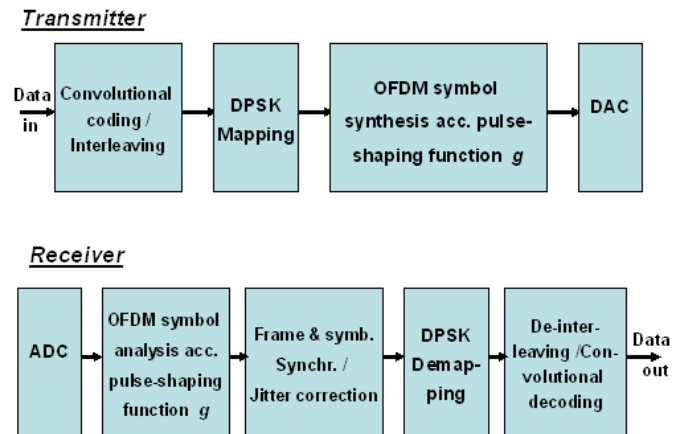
Transmitter

Data in

Convolutional coding / Interleaving

DPSK Mapping

OFDM symbol synthesis acc. pulse-shaping function $g$

DAC

Receiver

ADC

OFDM symbol analysis acc. pulse-shaping function $g$

Frame & symb. Synchr. / Jitter correction

DPSK Demapping

De-interleaving /Convolutional decoding

Data out